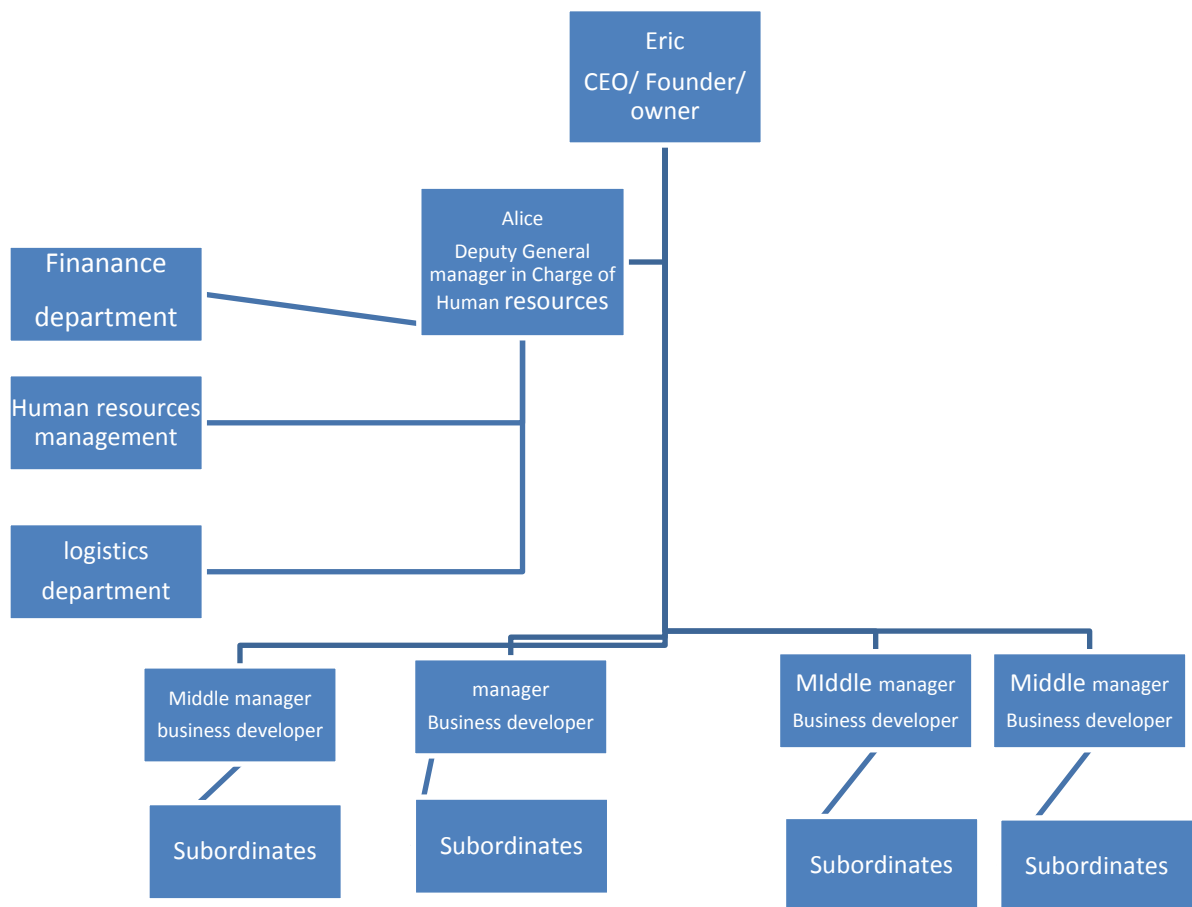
Eric
CEO/ Founder/ owner

Alice
Deputy General manager in Charge of Human resources

Finanance department

Human resources management

logistics department

Middle manager
business developer

manager
Business developer

MIddle manager
Business developer

Middle manager
Business developer

Subordinates

Subordinates

Subordinates

Subordinates